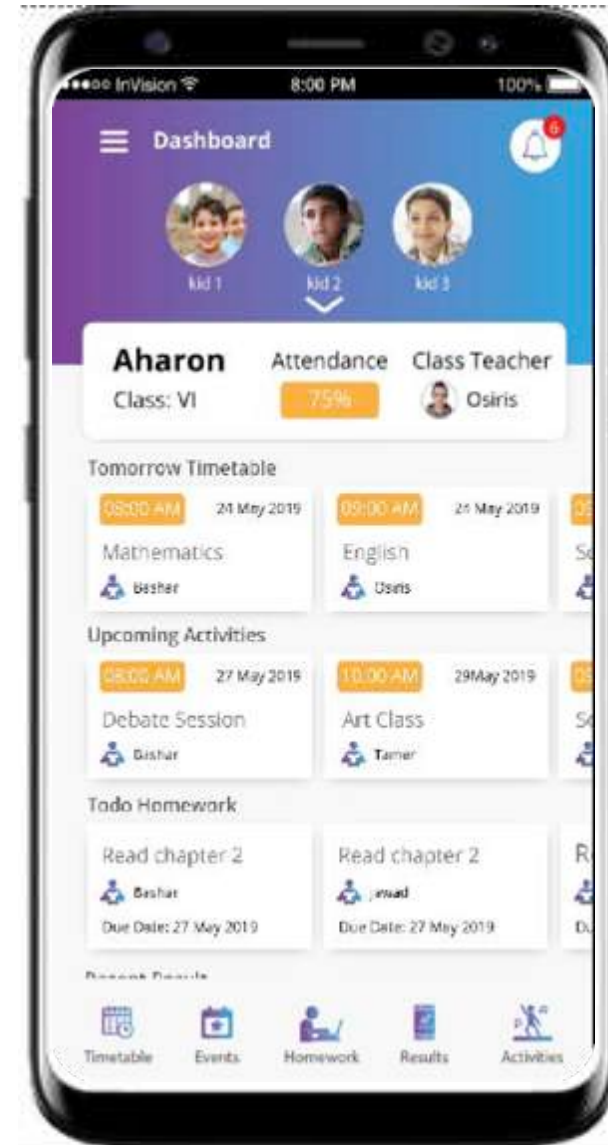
••••○ InVision

8:00 PM

100%

Dashboard

6

kid 1

kid 2

kid 3

Aharon

Class: VI

Attendance

75%

Class Teacher

Osiris

Tomorrow Timetable

08:00 AM

24 May 2019

Mathematics

Bashar

09:00 AM

24 May 2019

English

Osiris

Sc

Upcoming Activities

08:00 AM

27 May 2019

Debate Session

Bashar

10:00 AM

29May 2019

Art Class

Tamer

Sc

Todo Homework

Read chapter 2

Bashar

Due Date: 27 May 2019

Read chapter 2

Jawad

Due Date: 27 May 2019

R

D

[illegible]

Timetable

Events

Homework

Results

Activities